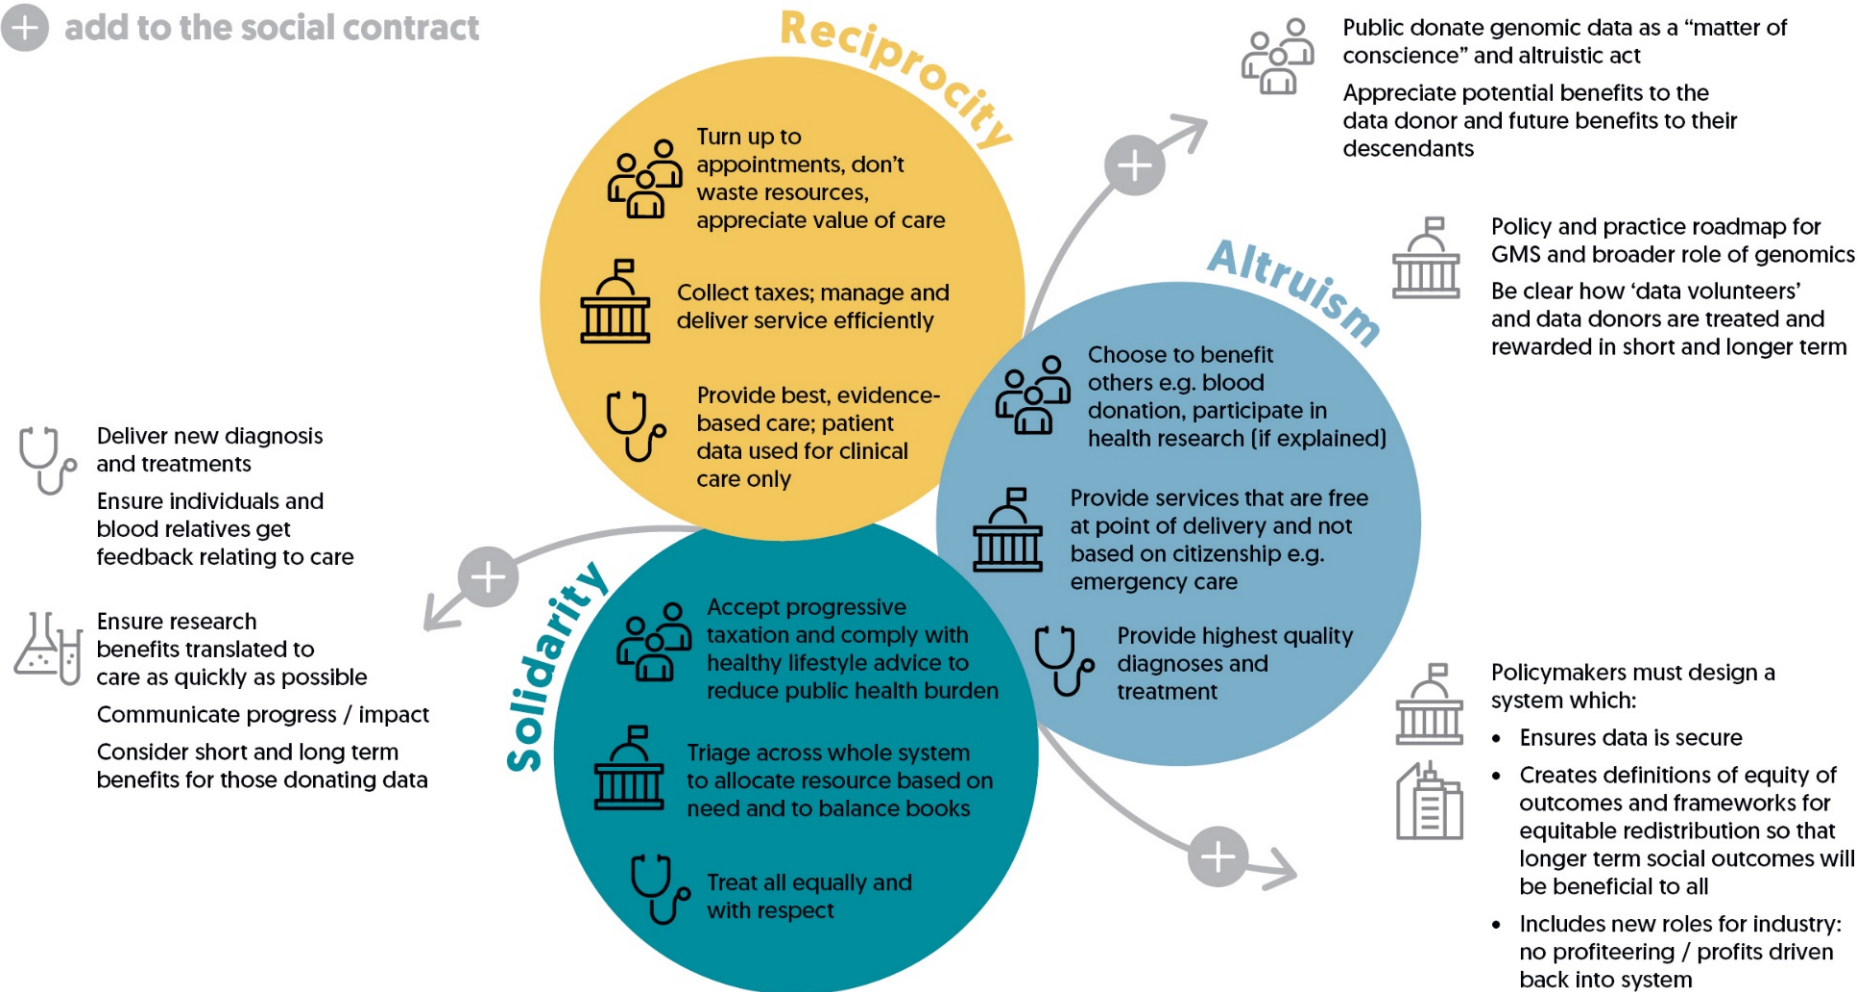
add to the social contract

Reciprocity

Turn up to appointments, don't waste resources, appreciate value of care

Collect taxes; manage and deliver service efficiently

Provide best, evidence-based care; patient data used for clinical care only

Public donate genomic data as a "matter of conscience" and altruistic act

Appreciate potential benefits to the data donor and future benefits to their descendants

Policy and practice roadmap for GMS and broader role of genomics

Be clear how 'data volunteers' and data donors are treated and rewarded in short and longer term

Altruism

Choose to benefit others e.g. blood donation, participate in health research (if explained)

Provide services that are free at point of delivery and not based on citizenship e.g. emergency care

Provide highest quality diagnoses and treatment

Deliver new diagnosis and treatments

Ensure individuals and blood relatives get feedback relating to care

Ensure research benefits translated to care as quickly as possible

Communicate progress / impact

Consider short and long term benefits for those donating data

Solidarity

Accept progressive taxation and comply with healthy lifestyle advice to reduce public health burden

Triage across whole system to allocate resource based on need and to balance books

Treat all equally and with respect

Policymakers must design a system which:

• Ensures data is secure
• Creates definitions of equity of outcomes and frameworks for equitable redistribution so that longer term social outcomes will be beneficial to all
• Includes new roles for industry: no profiteering / profits driven back into system